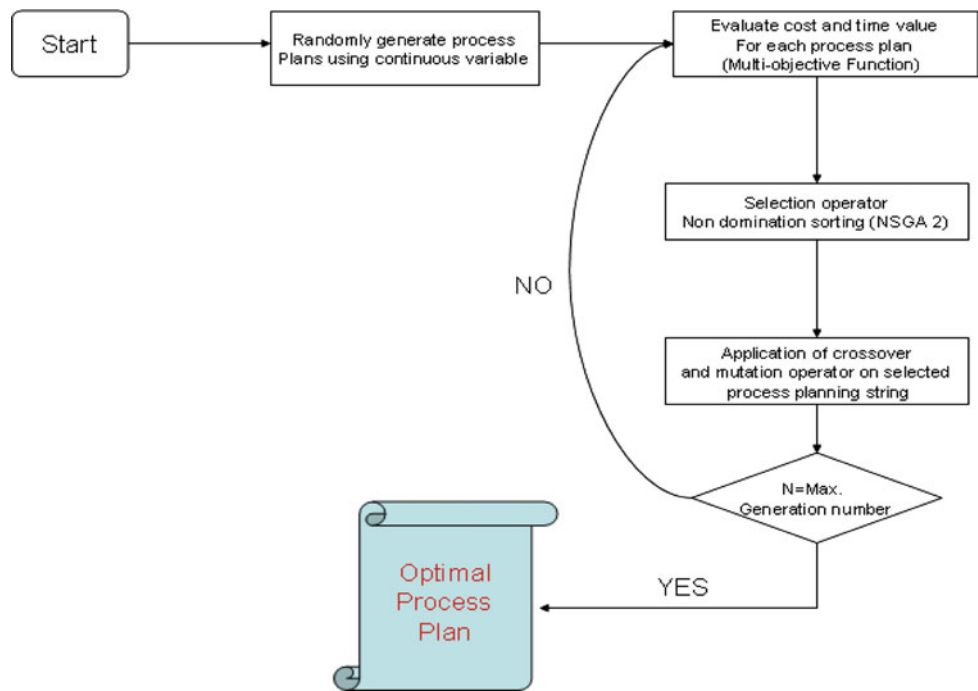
Start

Randomly generate process Plans using continuous variable

Evaluate cost and time value For each process plan (Multi-objective Function)

Selection operator Non domination sorting (NSGA 2)

Application of crossover and mutation operator on selected process planning string

N=Max. Generation number

NO

YES

Optimal Process Plan